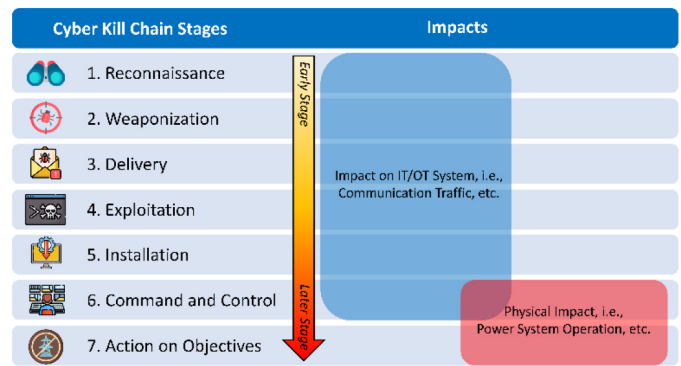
| Cyber Kill Chain Stages | Impacts |
|---|---|
| 1. Reconnaissance | |
| 2. Weaponization | |
| 3. Delivery | |
| 4. Exploitation | |
| 5. Installation | |
| 6. Command and Control | |
| 7. Action on Objectives | |

Early Stage

Later Stage

Impact on IT/OT System, i.e., Communication Traffic, etc.

Physical Impact, i.e., Power System Operation, etc.